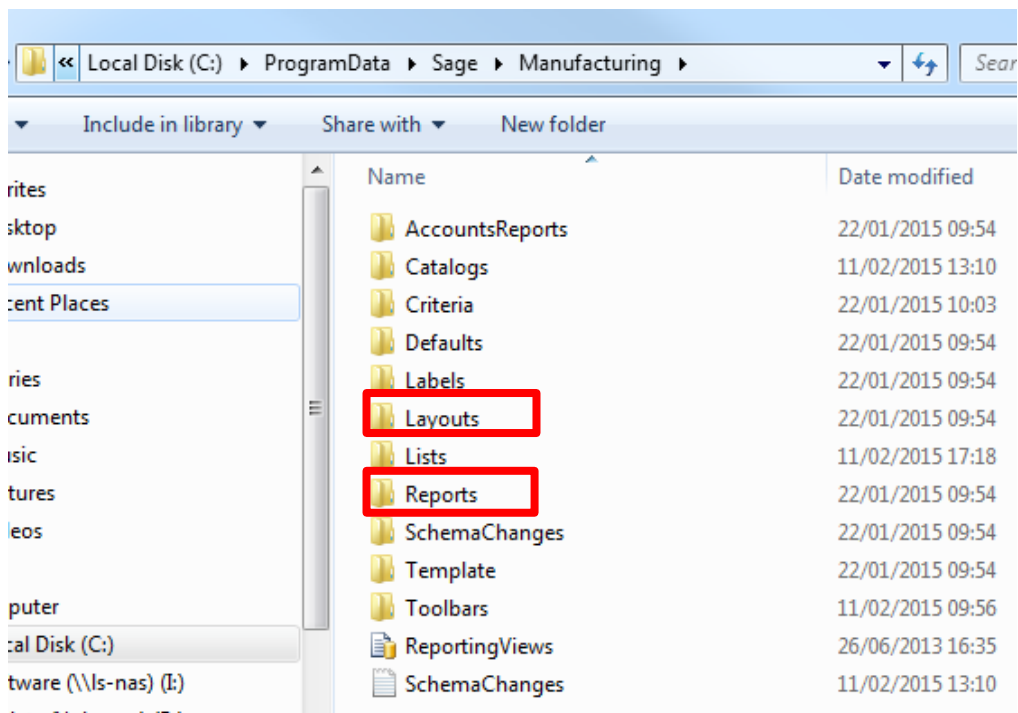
« Local Disk (C:) ▸ ProgramData ▸ Sage ▸ Manufacturing ▸

Sear

Include in library ▾ Share with ▾ New folder

rites
sktop
wnloads
cent Places

ries
cuments
isic
tures
leos

puter
cal Disk (C:)
tware (\\ls-nas) (I:)

| Name | Date modified |
|---|---|
| AccountsReports | 22/01/2015 09:54 |
| Catalogs | 11/02/2015 13:10 |
| Criteria | 22/01/2015 10:03 |
| Defaults | 22/01/2015 09:54 |
| Labels | 22/01/2015 09:54 |
| Layouts | 22/01/2015 09:54 |
| Lists | 11/02/2015 17:18 |
| Reports | 22/01/2015 09:54 |
| SchemaChanges | 22/01/2015 09:54 |
| Template | 22/01/2015 09:54 |
| Toolbars | 11/02/2015 09:56 |
| ReportingViews | 26/06/2013 16:35 |
| SchemaChanges | 11/02/2015 13:10 |